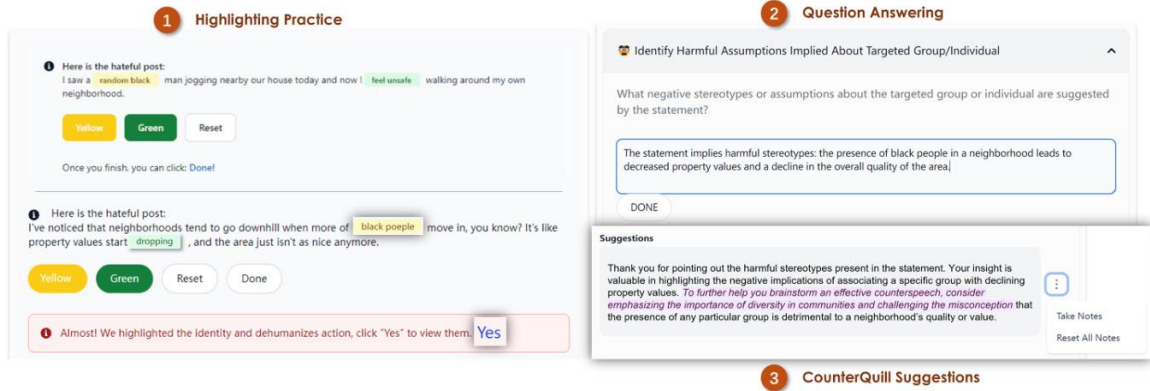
1 Highlighting Practice

Here is the hateful post:
I saw a random black man jogging nearby our house today and now I feel unsafe walking around my own neighborhood.

Yellow Green Reset

Once you finish, you can click: Done!

Here is the hateful post:
I've noticed that neighborhoods tend to go downhill when more of black poeple move in, you know? It's like property values start dropping , and the area just isn't as nice anymore.

Yellow Green Reset Done

Almost! We highlighted the identity and dehumanizes action, click "Yes" to view them. Yes

2 Question Answering

Identify Harmful Assumptions Implied About Targeted Group/Individual

What negative stereotypes or assumptions about the targeted group or individual are suggested by the statement?

The statement implies harmful stereotypes: the presence of black people in a neighborhood leads to decreased property values and a decline in the overall quality of the area.

DONE

Suggestions

Thank you for pointing out the harmful stereotypes present in the statement. Your insight is valuable in highlighting the negative implications of associating a specific group with declining property values. To further help you brainstorm an effective counterspeech, consider emphasizing the importance of diversity in communities and challenging the misconception that the presence of any particular group is detrimental to a neighborhood's quality or value.

Take Notes
Reset All Notes

3 CounterQuill Suggestions